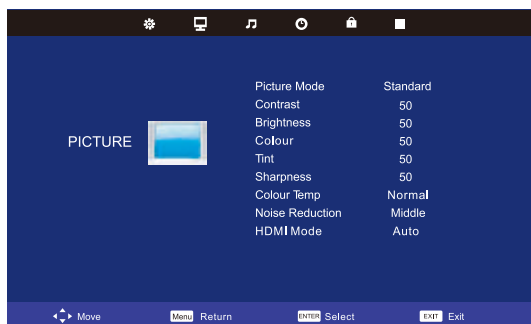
PICTURE

| Picture Mode | Standard |
|---|---|
| Contrast | 50 |
| Brightness | 50 |
| Colour | 50 |
| Tint | 50 |
| Sharpness | 50 |
| Colour Temp | Normal |
| Noise Reduction | Middle |
| HDMI Mode | Auto |

Move Menu Return ENTER Select EXIT Exit